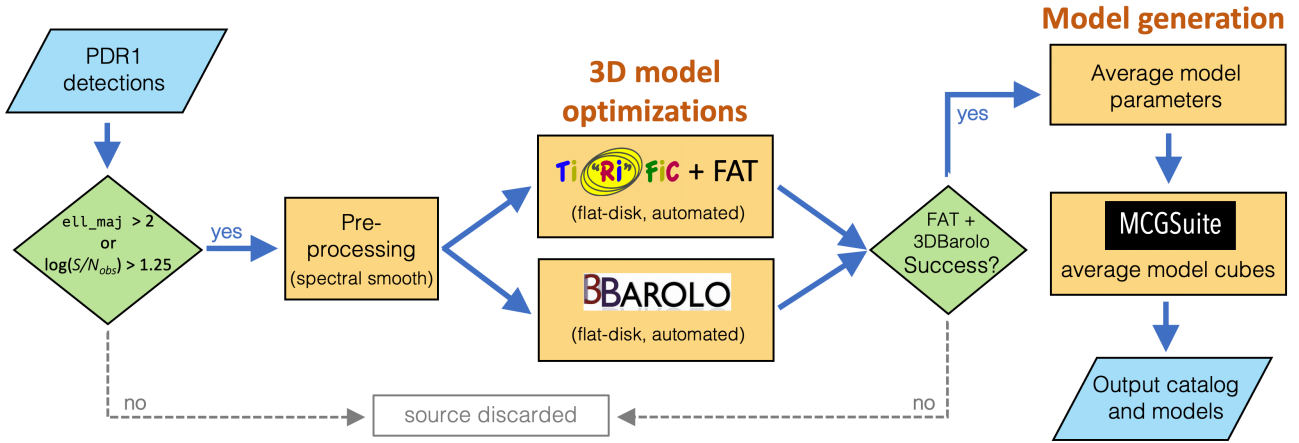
PDR1 detections

ell_maj > 2
or
$\log(S/N_{obs}) > 1.25$

yes

Pre-processing
(spectral smooth)

3D model optimizations

Ti "Ri" FiC + FAT
(flat-disk, automated)

BBAROLO
(flat-disk, automated)

FAT + 3DBarolo Success?

yes

Model generation

Average model parameters

MCGSuite
average model cubes

Output catalog and models

no

source discarded

no